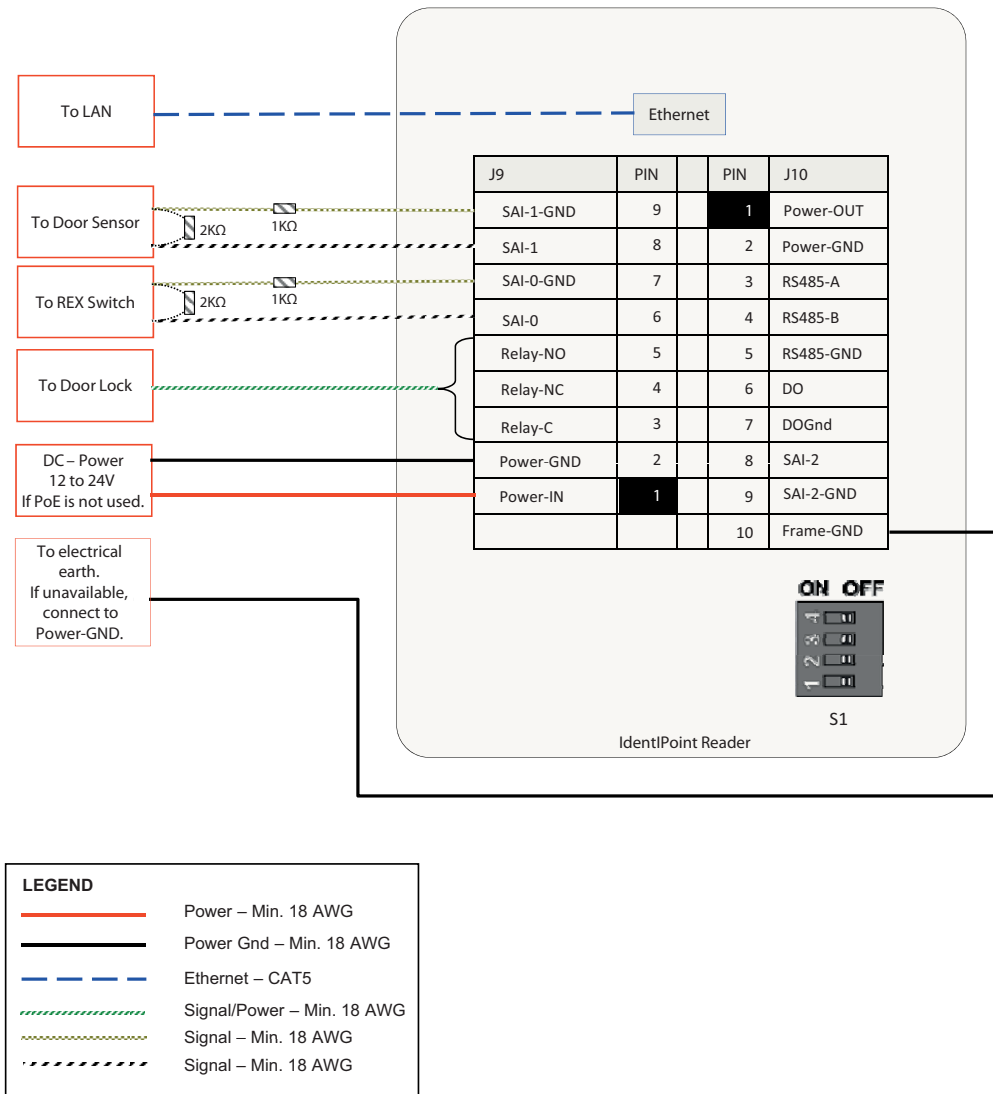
To LAN

Ethernet

To Door Sensor

2KΩ

1KΩ

To REX Switch

2KΩ

1KΩ

To Door Lock

DC – Power
12 to 24V
If PoE is not used.

To electrical earth.
If unavailable, connect to Power-GND.

| J9 | PIN | | PIN | J10 |
|---|---|---|---|---|
| SAI-1-GND | 9 | | 1 | Power-OUT |
| SAI-1 | 8 | | 2 | Power-GND |
| SAI-0-GND | 7 | | 3 | RS485-A |
| SAI-0 | 6 | | 4 | RS485-B |
| Relay-NO | 5 | | 5 | RS485-GND |
| Relay-NC | 4 | | 6 | DO |
| Relay-C | 3 | | 7 | DOGnd |
| Power-GND | 2 | | 8 | SAI-2 |
| Power-IN | 1 | | 9 | SAI-2-GND |
| | | | 10 | Frame-GND |

ON OFF
4
3
2
1
S1

IdentIPoint Reader

LEGEND
Power – Min. 18 AWG
Power Gnd – Min. 18 AWG
Ethernet – CAT5
Signal/Power – Min. 18 AWG
Signal – Min. 18 AWG
Signal – Min. 18 AWG